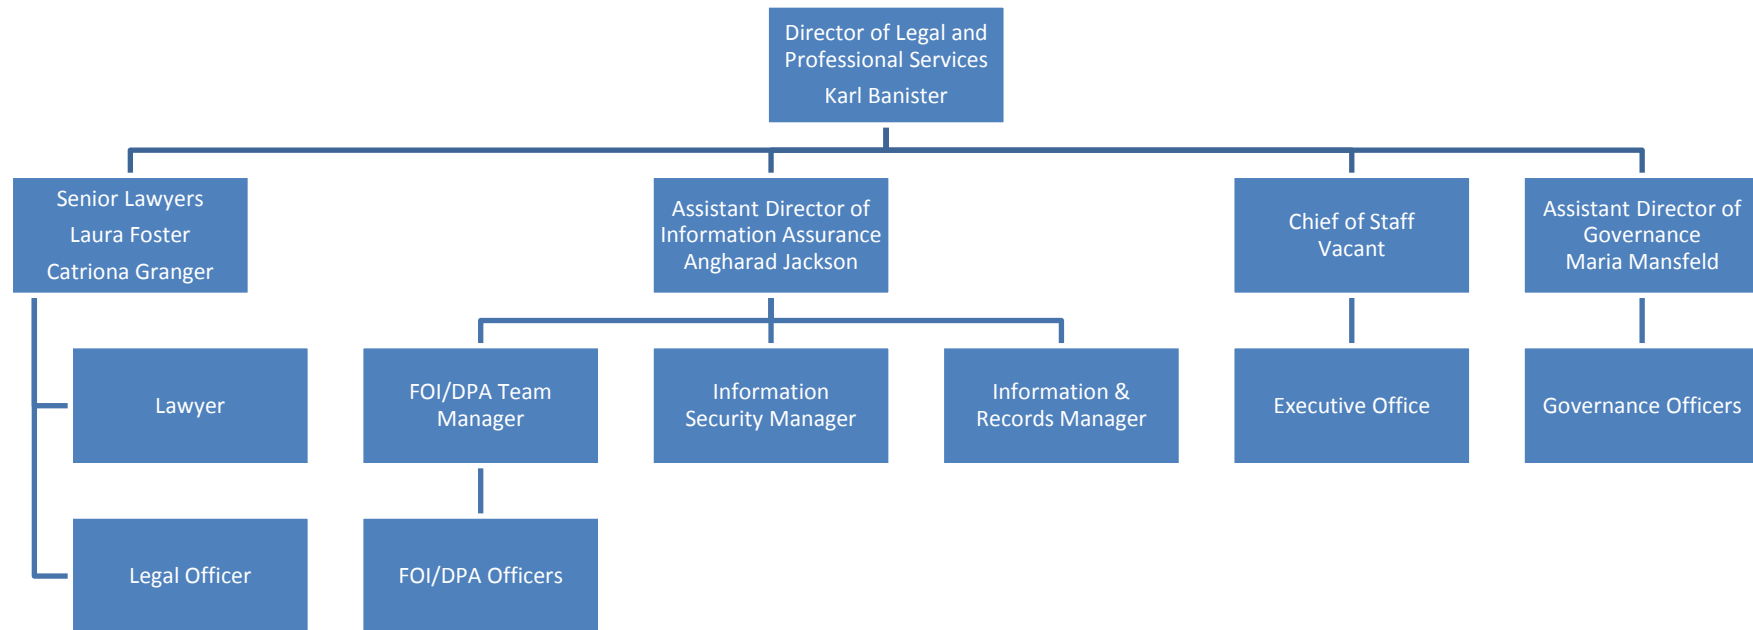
Director of Legal and Professional Services
Karl Banister

Senior Lawyers
Laura Foster
Catriona Granger

Assistant Director of Information Assurance
Angharad Jackson

Chief of Staff
Vacant

Assistant Director of Governance
Maria Mansfeld

Lawyer

Legal Officer

FOI/DPA Team Manager

FOI/DPA Officers

Information Security Manager

Information & Records Manager

Executive Office

Governance Officers